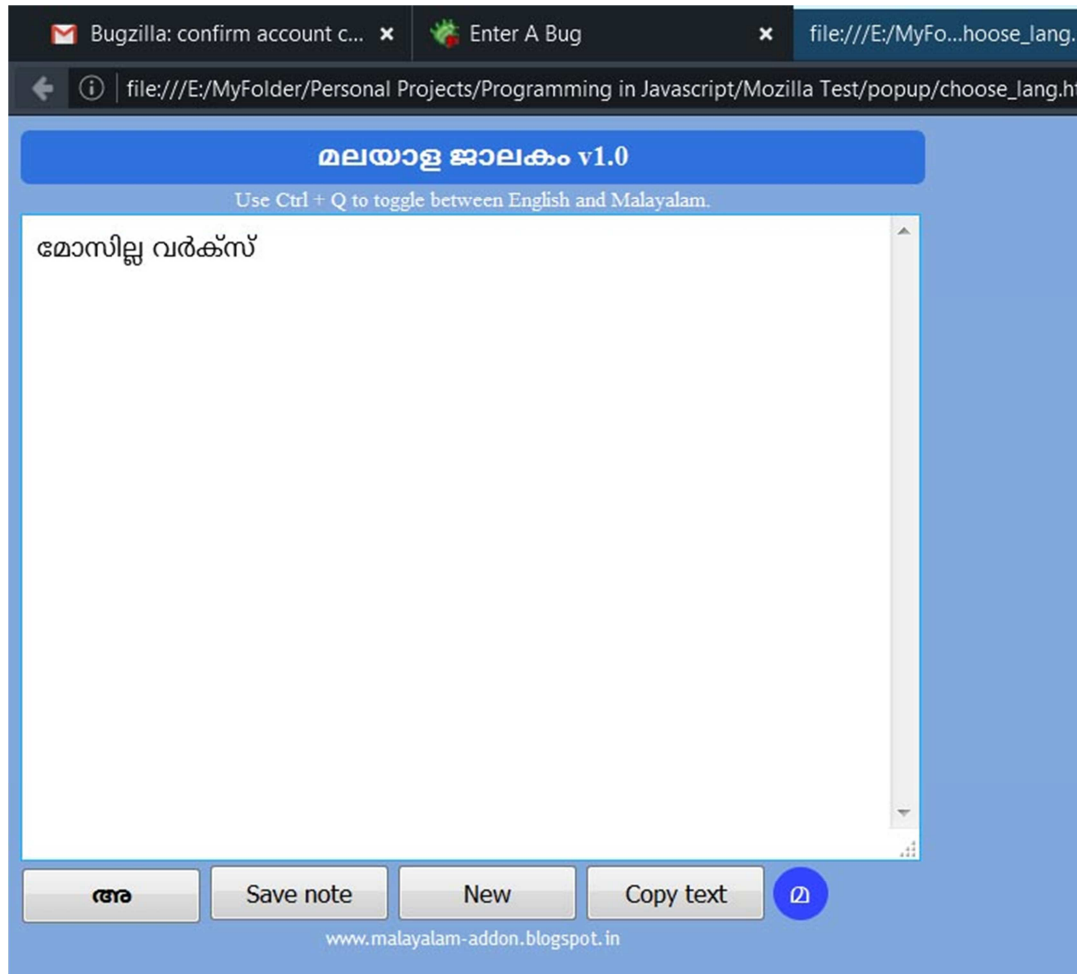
Bugzilla: confirm account c... ×
Enter A Bug ×
file:///E:/MyFo...hoose_lang.
file:///E:/MyFolder/Personal Projects/Programming in Javascript/Mozilla Test/popup/choose_lang.ht

മലയാള ജാലകം v1.0
Use Ctrl + Q to toggle between English and Malayalam.

മോസില്ല വർക്സ്

അ
Save note
New
Copy text
മ

www.malayalam-addon.blogspot.in